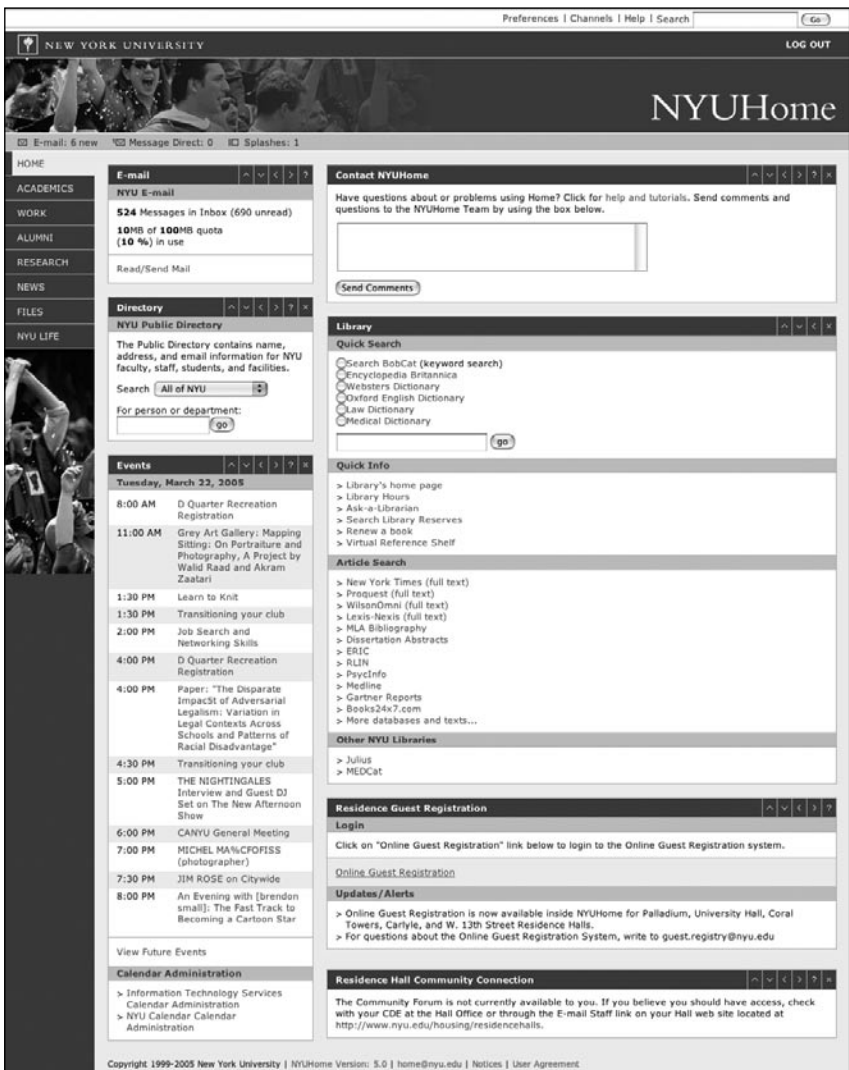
Preferences | Channels | Help | Search Go

NEW YORK UNIVERSITY

LOG OUT

NYUHome

E-mail: 6 new Message Direct: 0 Splashes: 1

HOME
ACADEMICS
WORK
ALUMNI
RESEARCH
NEWS
FILES
NYU LIFE

E-mail

NYU E-mail

524 Messages in Inbox (690 unread)

10MB of 100MB quota
(10 %) in use

Read/Send Mail

Directory

NYU Public Directory

The Public Directory contains name, address, and email information for NYU faculty, staff, students, and facilities.

Search All of NYU

For person or department:

go

Events

Tuesday, March 22, 2005

| | |
|---|---|
| 8:00 AM | D Quarter Recreation Registration |
| 11:00 AM | Grey Art Gallery: Mapping Sitting: On Portraiture and Photography, A Project by Walid Raad and Akram Zaatari |
| 1:30 PM | Learn to Knit |
| 1:30 PM | Transitioning your club |
| 2:00 PM | Job Search and Networking Skills |
| 4:00 PM | D Quarter Recreation Registration |
| 4:00 PM | Paper: "The Disparate Impac5t of Adversarial Legalism: Variation in Legal Contexts Across Schools and Patterns of Racial Disadvantage" |
| 4:30 PM | Transitioning your club |
| 5:00 PM | THE NIGHTINGALES Interview and Guest DJ Set on The New Afternoon Show |
| 6:00 PM | CANYU General Meeting |
| 7:00 PM | MICHEL MA%CFOFISS (photographer) |
| 7:30 PM | JIM ROSE on Citywide |
| 8:00 PM | An Evening with [brendon small]: The Fast Track to Becoming a Cartoon Star |

View Future Events

Calendar Administration

> Information Technology Services Calendar Administration
> NYU Calendar Calendar Administration

Contact NYUHome

Have questions about or problems using Home? Click for help and tutorials. Send comments and questions to the NYUHome Team by using the box below.

Send Comments

Library

Quick Search

Search BobCat (keyword search)
Encyclopedia Britannica
Websters Dictionary
Oxford English Dictionary
Law Dictionary
Medical Dictionary

go

Quick Info

> Library's home page
> Library Hours
> Ask-a-Librarian
> Search Library Reserves
> Renew a book
> Virtual Reference Shelf

Article Search

> New York Times (full text)
> Proquest (full text)
> WilsonOmni (full text)
> Lexis-Nexis (full text)
> MLA Bibliography
> Dissertation Abstracts
> ERIC
> RLIN
> PsycInfo
> Medline
> Gartner Reports
> Books24x7.com
> More databases and texts...

Other NYU Libraries

> Julius
> MEDCat

Residence Guest Registration

Login

Click on "Online Guest Registration" link below to login to the Online Guest Registration system.

Online Guest Registration

Updates/Alerts

> Online Guest Registration is now available inside NYUHome for Palladium, University Hall, Coral Towers, Carlyle, and W. 13th Street Residence Halls.
> For questions about the Online Guest Registration System, write to guest.registry@nyu.edu

Residence Hall Community Connection

The Community Forum is not currently available to you. If you believe you should have access, check with your CDE at the Hall Office or through the E-mail Staff link on your Hall web site located at http://www.nyu.edu/housing/residencehalls.

Copyright 1999-2005 New York University | NYUHome Version: 5.0 | home@nyu.edu | Notices | User Agreement